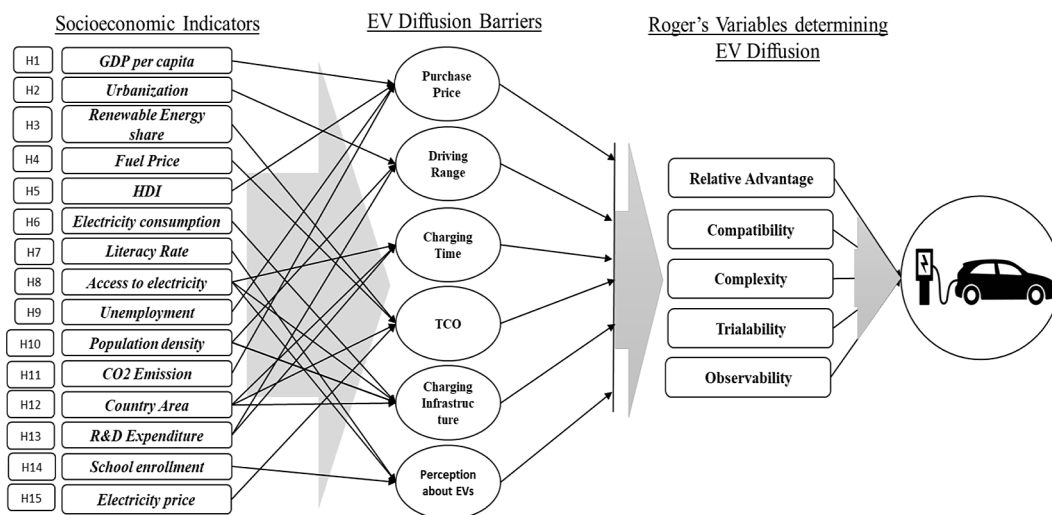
Socioeconomic Indicators

EV Diffusion Barriers

Roger's Variables determining EV Diffusion

H1 GDP per capita
H2 Urbanization
H3 Renewable Energy share
H4 Fuel Price
H5 HDI
H6 Electricity consumption
H7 Literacy Rate
H8 Access to electricity
H9 Unemployment
H10 Population density
H11 CO2 Emission
H12 Country Area
H13 R&D Expenditure
H14 School enrollment
H15 Electricity price

Purchase Price
Driving Range
Charging Time
TCO
Charging Infrastructure
Perception about EVs

Relative Advantage
Compatibility
Complexity
Trialability
Observability